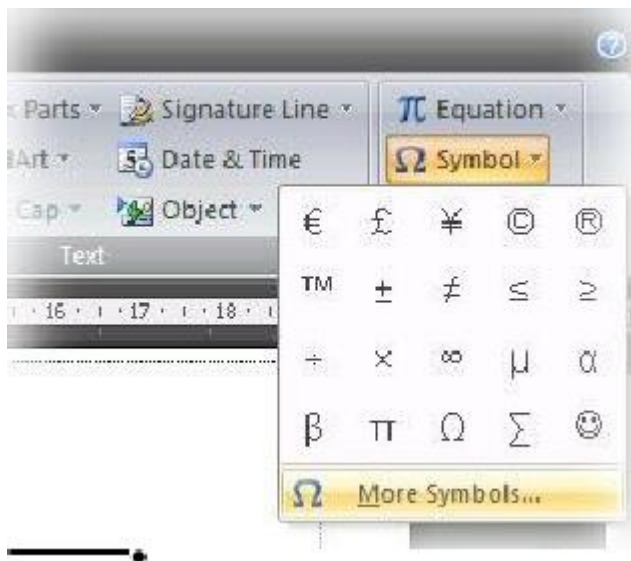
Parts ▾ Signature Line ▾
Art ▾ Date & Time
Cap ▾ Object ▾
Text
16 · 17 · 18

$\pi$ Equation ▾
$\Omega$ Symbol ▾

| € | £ | ¥ | © | ® |
|---|---|---|---|---|
| ™ | $\pm$ | $\neq$ | $\leq$ | $\geq$ |
| $\div$ | $\times$ | $\infty$ | $\mu$ | $\alpha$ |
| $\beta$ | $\pi$ | $\Omega$ | $\sum$ | ☺ |

$\Omega$ More Symbols...